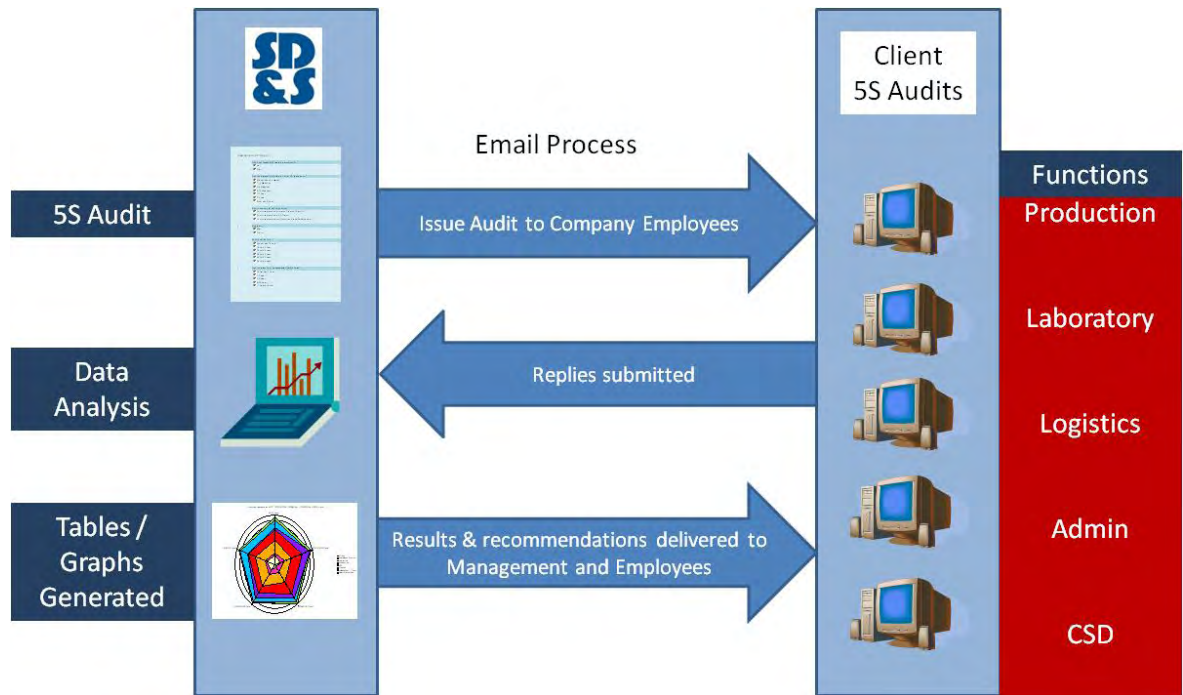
SD&S

Client 5S Audits

Email Process

Functions

5S Audit

Issue Audit to Company Employees

Production

Laboratory

Data Analysis

Replies submitted

Logistics

Tables / Graphs Generated

Results & recommendations delivered to Management and Employees

Admin

CSD